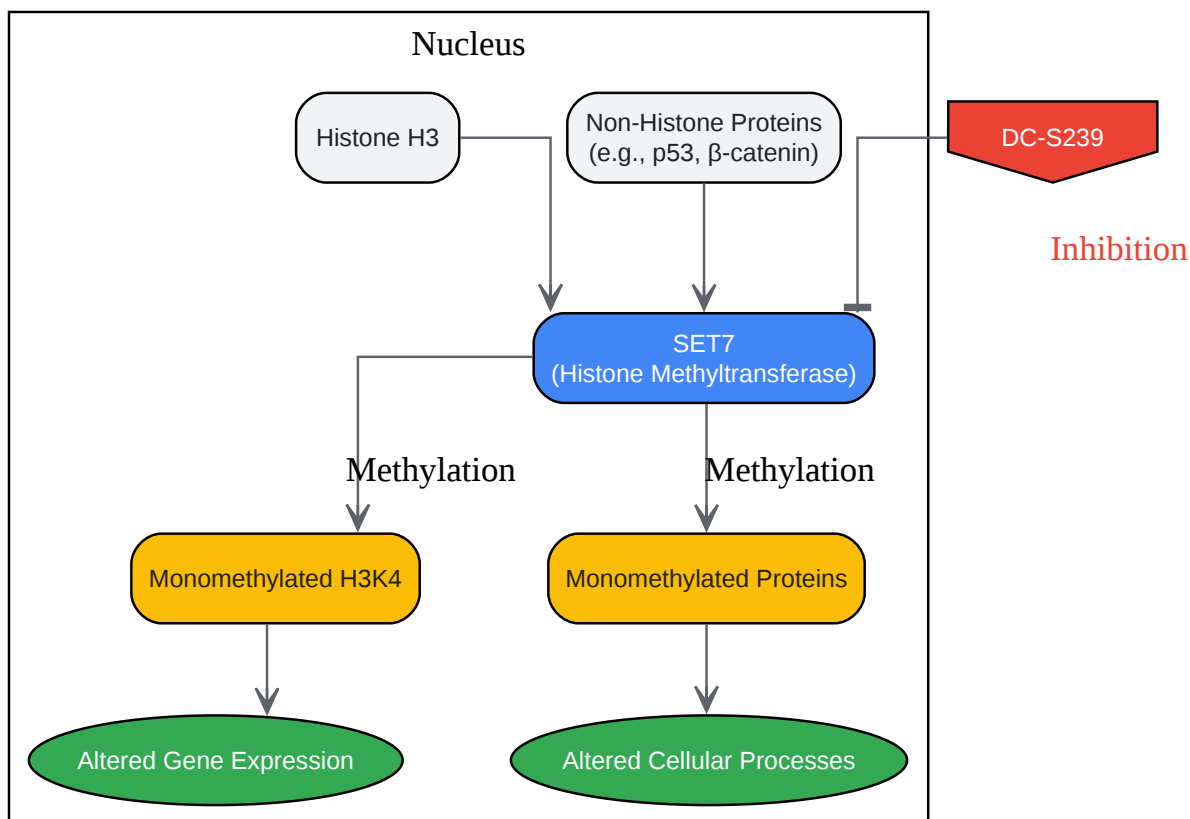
Nucleus

Histone H3

Non-Histone Proteins (e.g., p53, β-catenin)

DC-S239

Inhibition

SET7 (Histone Methyltransferase)

Methylation

Methylation

Monomethylated H3K4

Monomethylated Proteins

Altered Gene Expression

Altered Cellular Processes